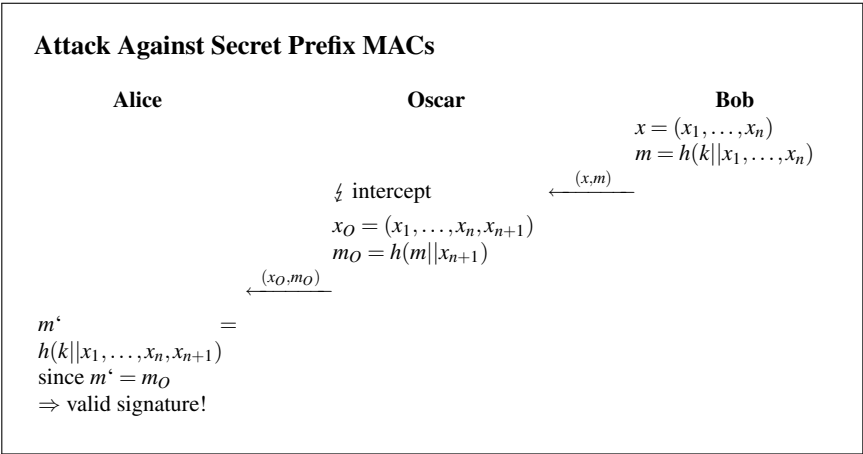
**Attack Against Secret Prefix MACs**

**Alice** **Oscar** **Bob**

$x = (x_1, \ldots, x_n)$
$m = h(k||x_1, \ldots, x_n)$

$\xleftarrow{(x,m)}$

↯ intercept

$x_O = (x_1, \ldots, x_n, x_{n+1})$
$m_O = h(m||x_{n+1})$

$\xleftarrow{(x_O,m_O)}$

$m‘ = h(k||x_1, \ldots, x_n, x_{n+1})$
since $m‘ = m_O$
$\Rightarrow$ valid signature!